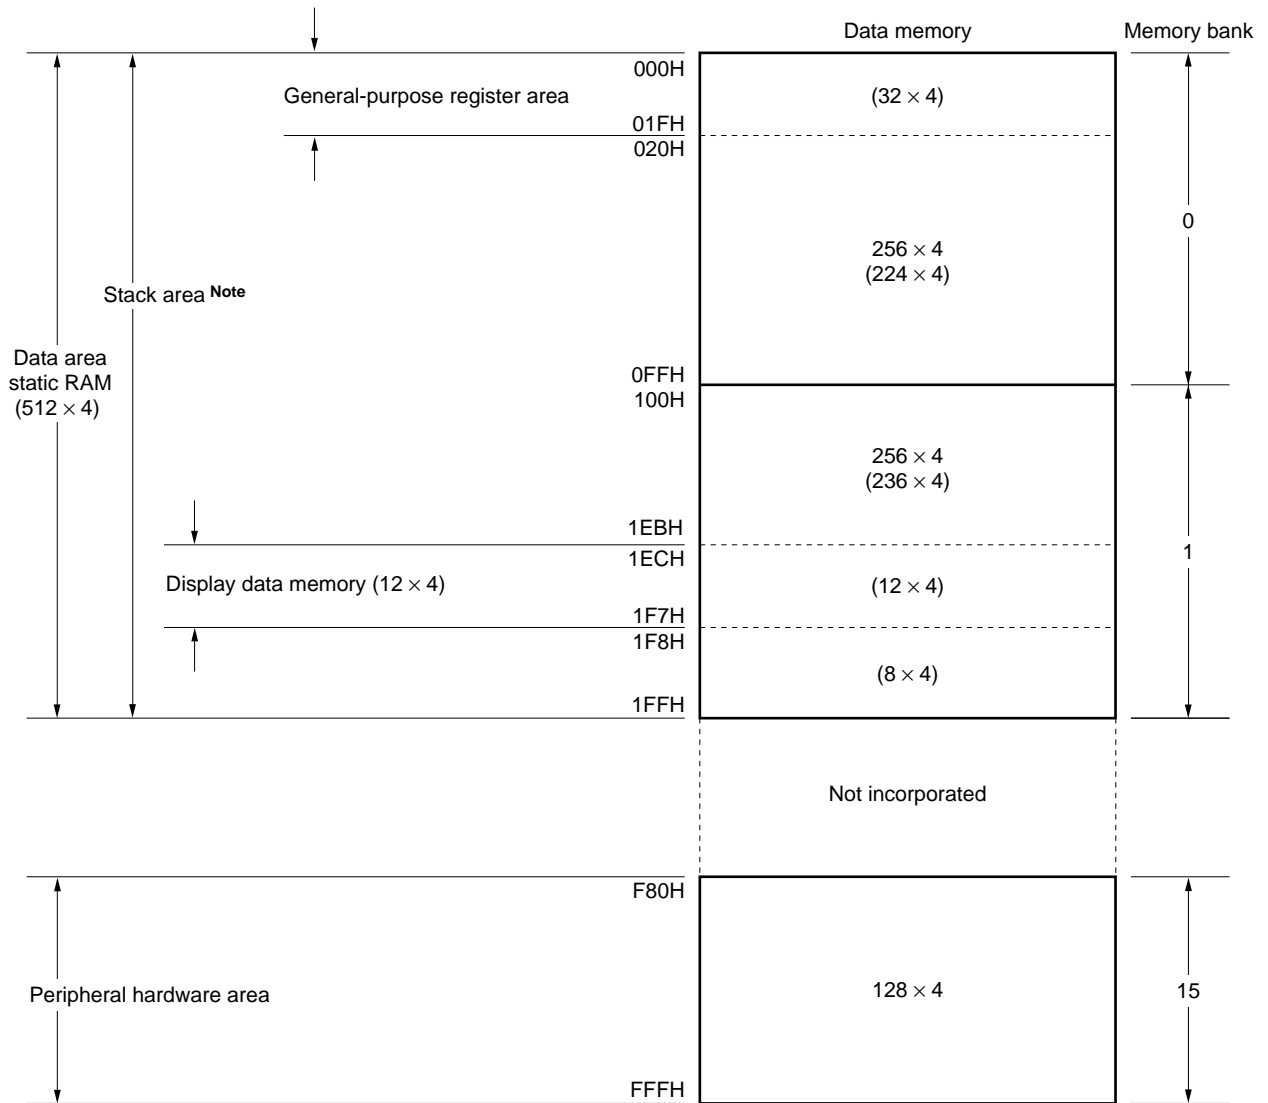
Data memory

Memory bank

000H

General-purpose register area

$(32 \times 4)$

01FH

020H

0

$256 \times 4$
$(224 \times 4)$

Stack area Note

Data area static RAM $(512 \times 4)$

0FFH

100H

$256 \times 4$
$(236 \times 4)$

1EBH

1ECH

1

Display data memory $(12 \times 4)$

$(12 \times 4)$

1F7H

1F8H

$(8 \times 4)$

1FFH

Not incorporated

F80H

Peripheral hardware area

$128 \times 4$

15

FFFH